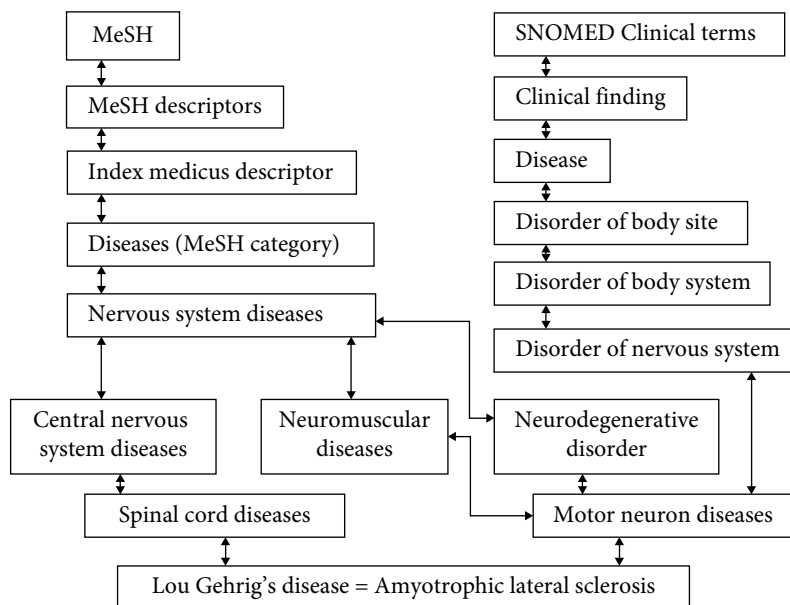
MeSH

MeSH descriptors

Index medicus descriptor

Diseases (MeSH category)

Nervous system diseases

Central nervous system diseases

Neuromuscular diseases

Spinal cord diseases

SNOMED Clinical terms

Clinical finding

Disease

Disorder of body site

Disorder of body system

Disorder of nervous system

Neurodegenerative disorder

Motor neuron diseases

Lou Gehrig's disease = Amyotrophic lateral sclerosis